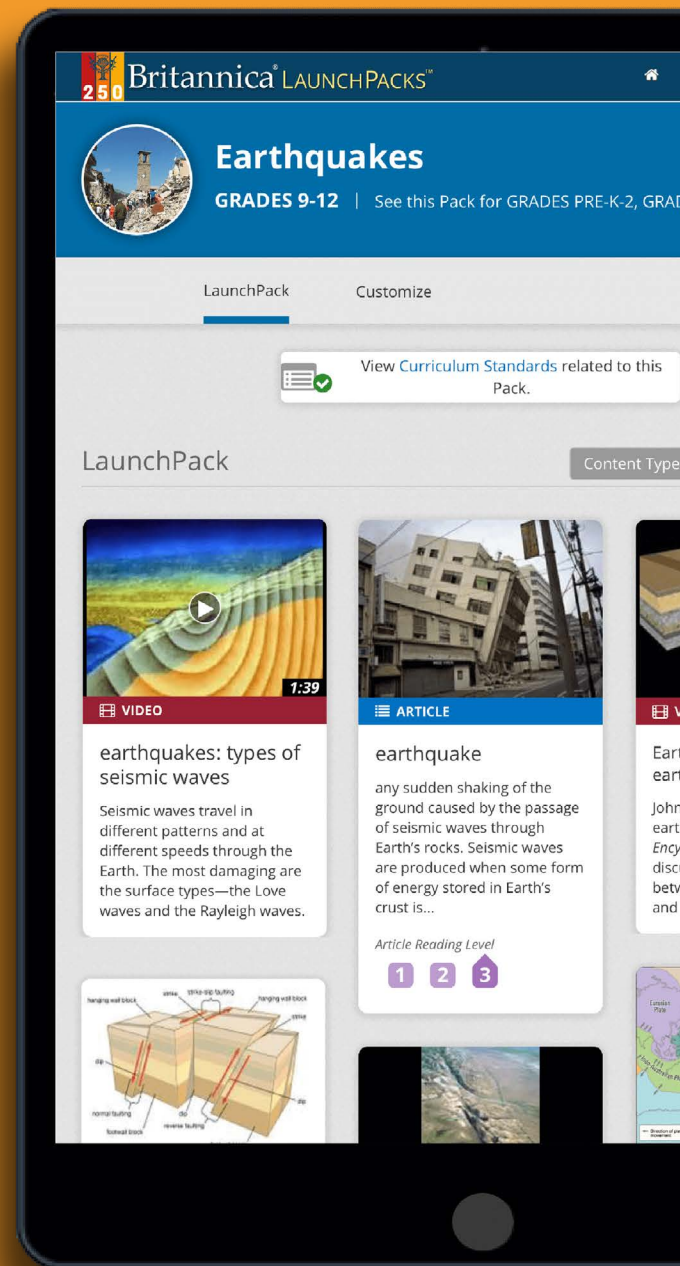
250 Britannica LaunchPacks™

Earthquakes

GRADES 9-12 | See this Pack for GRADES PRE-K-2, GRAD

LaunchPack

Customize

View Curriculum Standards related to this Pack.

LaunchPack

Content Type

1:39

VIDEO

earthquakes: types of seismic waves

Seismic waves travel in different patterns and at different speeds through the Earth. The most damaging are the surface types—the Love waves and the Rayleigh waves.

ARTICLE

earthquake

any sudden shaking of the ground caused by the passage of seismic waves through Earth's rocks. Seismic waves are produced when some form of energy stored in Earth's crust is...

Article Reading Level

1 2 3

V

Eart
eart

John
eart
Ency
disc
betw
and

hanging wall block
strike
strike-slip faulting
hanging wall block
strike
dip
normal faulting
dip
reverse faulting
dip
footwall block